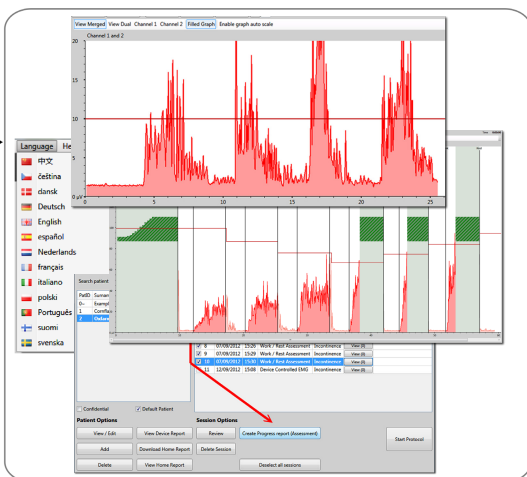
View Merged View Dual Channel 1 Channel 2 Filled Graph Enable graph auto scale

Channel 1 and 2

20

15

10

5

0 µV

0 5 10 15 20 25

Language He

中文
čeština
dansk
Deutsch
English
español
Nederlands
français
italiano
polski
Português
suomi
svenska

Search patient

PatID Surnam
0 Exampl
1 Conflu
2 Default

| | | | | | |
|---|---|---|---|---|---|
| 9 | 07/08/2012 | 15:26 | Work / Rest Assessment | Incontinence | View (0) |
| 9 | 07/08/2012 | 15:29 | Work / Rest Assessment | Incontinence | View (0) |
| 10 | 07/08/2012 | 15:46 | Work / Rest Assessment | Incontinence | View (0) |
| 11 | 12/09/2012 | 15:08 | Device Controlled EMG | Incontinence | View (0) |

Confidential
Default Patient

Patient Options
View / Edit
View Device Report
Add
Download Home Report
Delete
View Home Report

Session Options
Review
Create Progress report (Assessment)
Delete Session
Deselect all sessions

Start Protocol